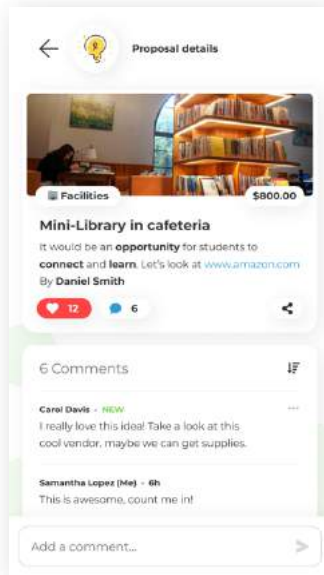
Proposal details

Facilities

$800.00

Mini-Library in cafeteria

It would be an opportunity for students to connect and learn. Let's look at www.amazon.com

By Daniel Smith

12

6

6 Comments

Carol Davis · NEW

I really love this idea! Take a look at this cool vendor, maybe we can get supplies.

Samantha Lopez (Me) · 6h

This is awesome, count me in!

Add a comment...